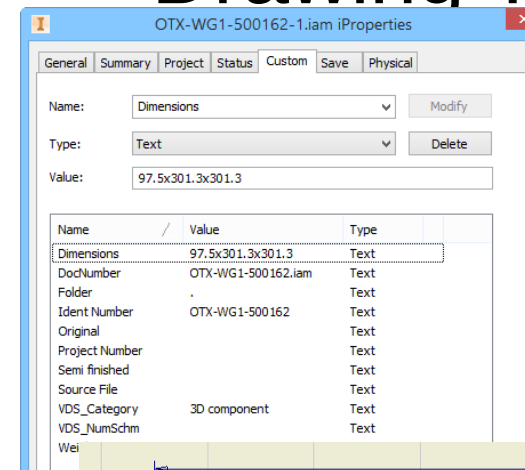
Drawing P

OTX-WG1-500162-1.iam iProperties

General | Summary | Project | Status | Custom | Save | Physical

Name: Dimensions

Modify

Type: Text

Delete

Value: 97.5x301.3x301.3

| Name | Value | Type |
|---|---|---|
| Dimensions | 97.5x301.3x301.3 | Text |
| DocNumber | OTX-WG1-500162.iam | Text |
| Folder | . | Text |
| Ident Number | OTX-WG1-500162 | Text |
| Original | | Text |
| Project Number | | Text |
| Semi finished | | Text |
| Source File | | Text |
| VDS_Category | 3D component | Text |
| VDS_NumSchm | | Text |
| Wei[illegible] | | |